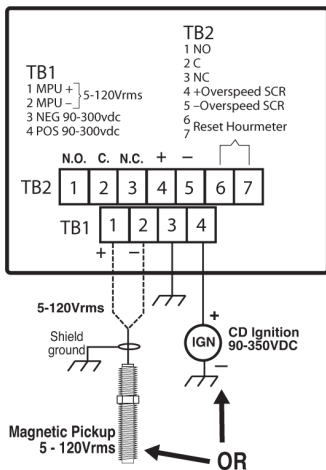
TB1
1 MPU +
2 MPU –
5-120Vrms
3 NEG 90-300vdc
4 POS 90-300vdc

TB2
1 NO
2 C
3 NC
4 +Overspeed SCR
5 –Overspeed SCR
6
7 Reset Hourmeter

N.O. C. N.C. + –
TB2 1 2 3 4 5 6 7
TB1 1 2 3 4
+ –

5-120Vrms
Shield ground
IGN
+
–
CD Ignition 90-350VDC

Magnetic Pickup 5 - 120Vrms
OR